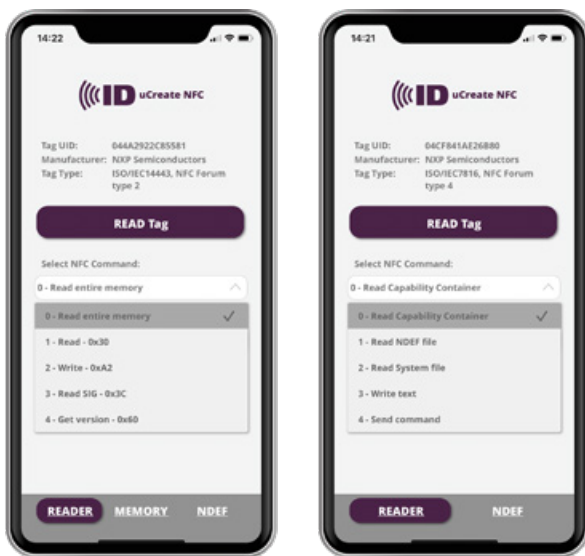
14:22

ID uCreate NFC

Tag UID: 044A2922C85581
Manufacturer: NXP Semiconductors
Tag Type: ISO/IEC14443, NFC Forum type 2

READ Tag

Select NFC Command:

0 - Read entire memory

0 - Read entire memory

1 - Read - 0x30

2 - Write - 0xA2

3 - Read SIG - 0x3C

4 - Get version - 0x60

READER MEMORY NDEF

14:21

ID uCreate NFC

Tag UID: 04CF841AE26B80
Manufacturer: NXP Semiconductors
Tag Type: ISO/IEC7816, NFC Forum type 4

READ Tag

Select NFC Command:

0 - Read Capability Container

0 - Read Capability Container

1 - Read NDEF file

2 - Read System file

3 - Write text

4 - Send command

READER NDEF